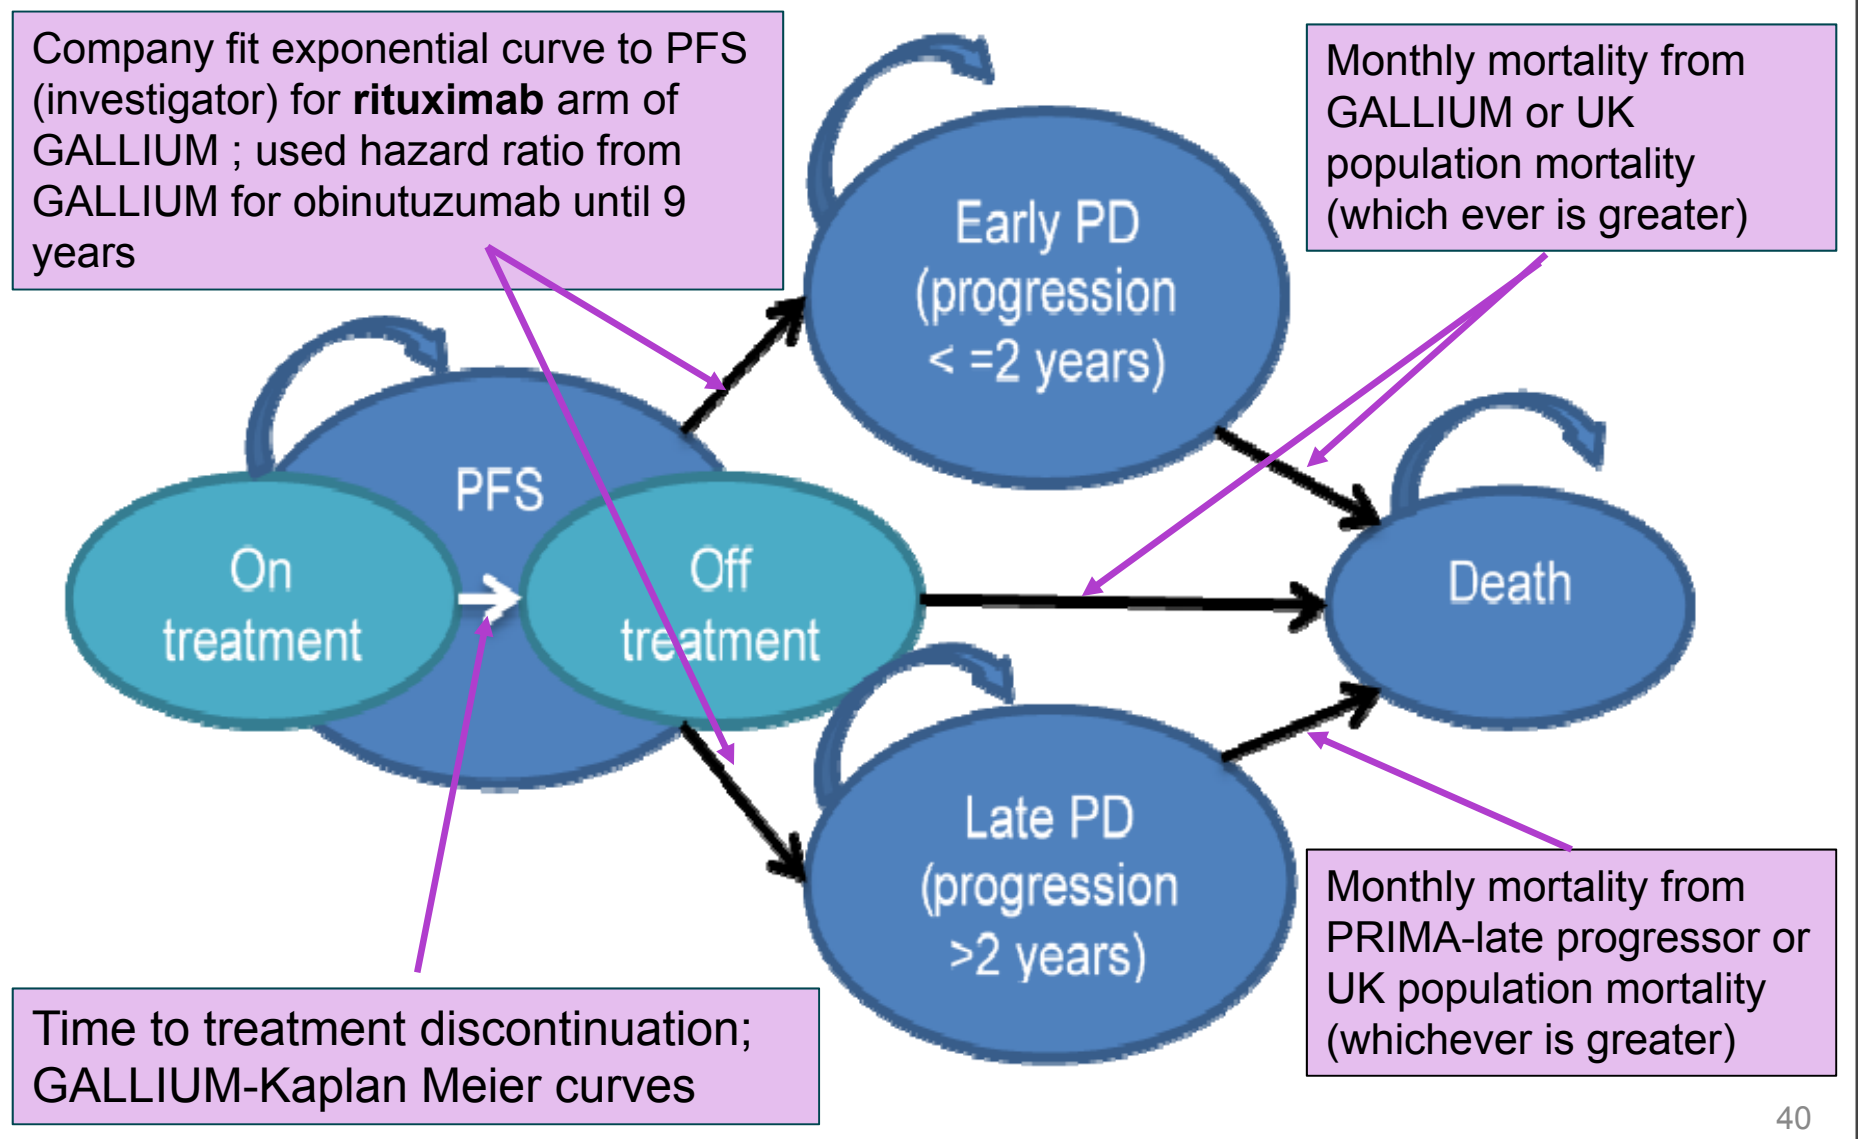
Company fit exponential curve to PFS (investigator) for **rituximab** arm of GALLIUM ; used hazard ratio from GALLIUM for obinutuzumab until 9 years

Monthly mortality from GALLIUM or UK population mortality (which ever is greater)

Early PD (progression < =2 years)

PFS

On treatment

Off treatment

Death

Late PD (progression >2 years)

Time to treatment discontinuation; GALLIUM-Kaplan Meier curves

Monthly mortality from PRIMA-late progressor or UK population mortality (whichever is greater)

40